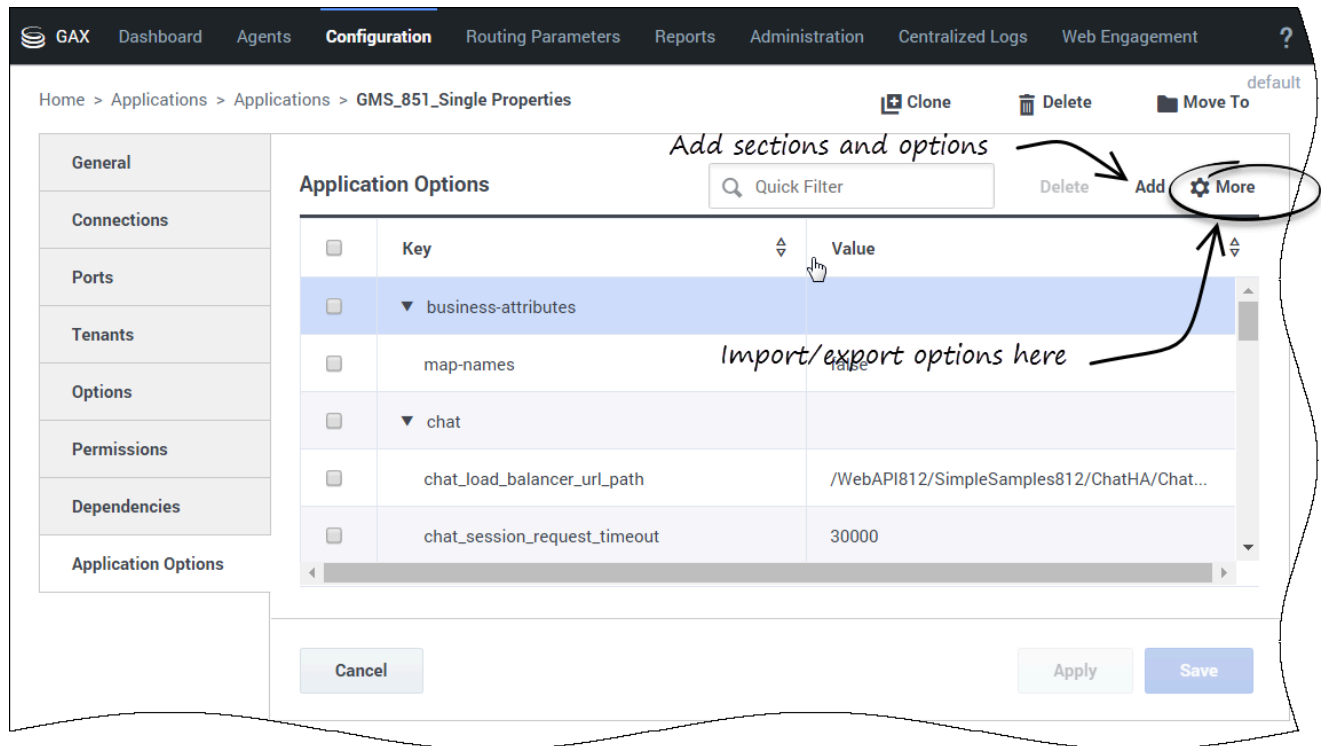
GAX Dashboard Agents Configuration Routing Parameters Reports Administration Centralized Logs Web Engagement ?

default

Home > Applications > Applications > GMS_851_Single Properties

Clone Delete Move To

General
Connections
Ports
Tenants
Options
Permissions
Dependencies
Application Options

Add sections and options

Application Options

Quick Filter

Delete Add More

| | Key | Value |
|---|---|---|
| | ▼ business-attributes | |
| | map-names | false |
| | ▼ chat | |
| | chat_load_balancer_url_path | /WebAPI812/SimpleSamples812/ChatHA/Chat... |
| | chat_session_request_timeout | 30000 |

Import/export options here

Cancel

Apply Save